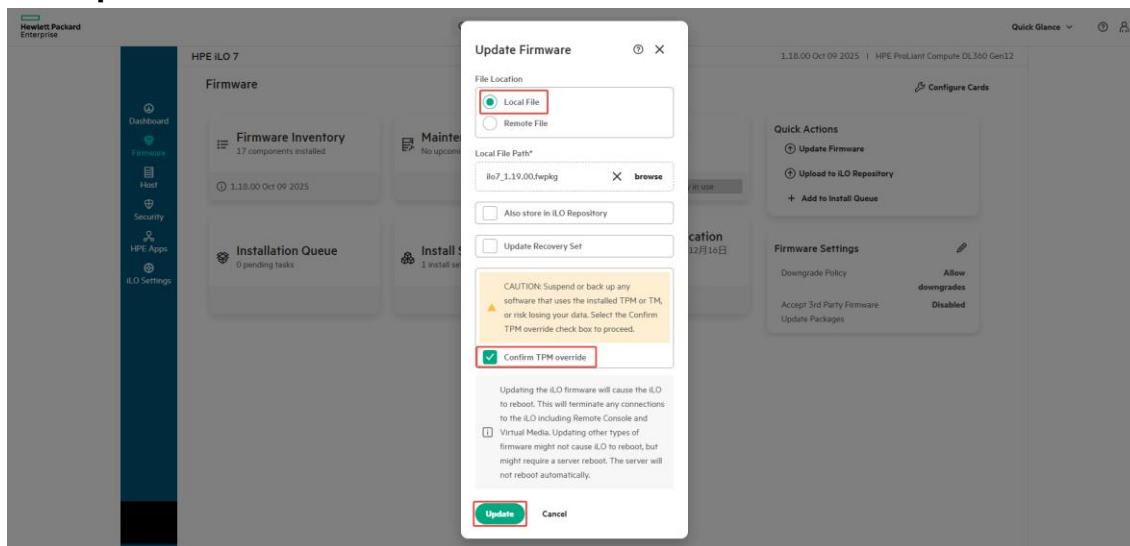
Hewlett Packard Enterprise

Quick Glance

HPE iLO 7

1.18.00 Oct 09 2025 | HPE ProLiant Compute DL360 Gen12

Firmware

Configure Cards

Dashboard

Firmware

Host

Security

HPE Apps

iLO Settings

Firmware Inventory
17 components installed

1.18.00 Oct 09 2025

Mainte
No upcomi

Installation Queue
0 pending tasks

Install
1 install se

cation
12月16日

Quick Actions

Update Firmware

Upload to iLO Repository

+ Add to Install Queue

Firmware Settings

Downgrade Policy Allow downgrades

Accept 3rd Party Firmware Update Packages Disabled

Update Firmware

File Location

Local File

Remote File

Local File Path*

ilo7_1.19.00.fwpkg browse

Also store in iLO Repository

Update Recovery Set

CAUTION: Suspend or back up any software that uses the installed TPM or TM, or risk losing your data. Select the Confirm TPM override check box to proceed.

Confirm TPM override

Updating the iLO firmware will cause the iLO to reboot. This will terminate any connections to the iLO including Remote Console and Virtual Media. Updating other types of firmware might not cause iLO to reboot, but might require a server reboot. The server will not reboot automatically.

Update

Cancel